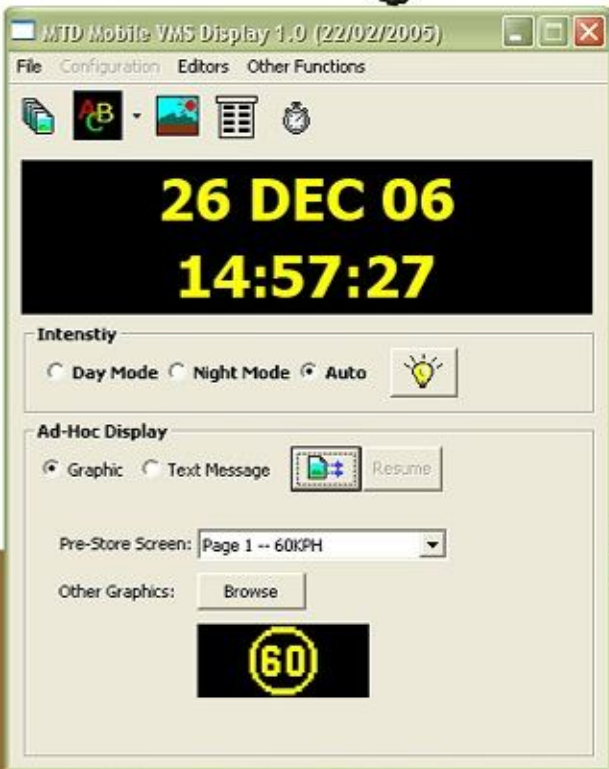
MTD Mobile VMS Display 1.0 (22/02/2005)

File Configuration Editors Other Functions

AB

26 DEC 06
14:57:27

Intenstiy

Day Mode Night Mode Auto

Ad-Hoc Display

Graphic Text Message Resume

Pre-Store Screen: Page 1 -- 60KPH

Other Graphics: Browse

60